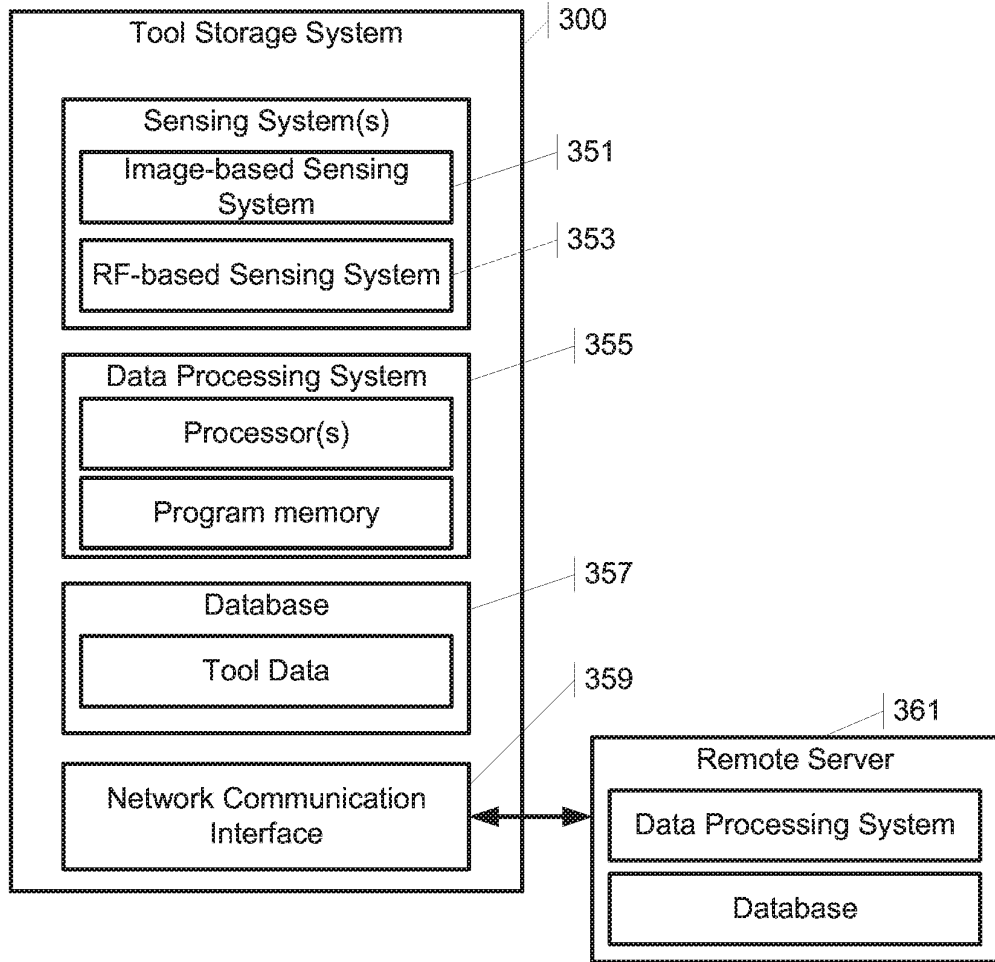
Tool Storage System

300

Sensing System(s)

Image-based Sensing System

351

RF-based Sensing System

353

355

Data Processing System

Processor(s)

Program memory

357

Database

Tool Data

359

361

Network Communication Interface

Remote Server

Data Processing System

Database